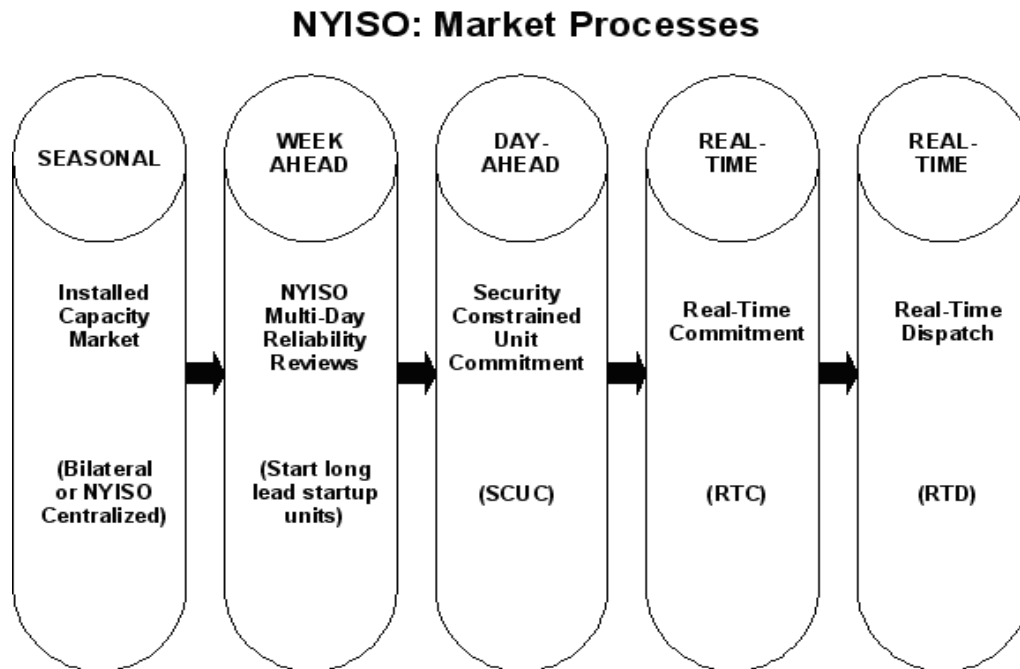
NYISO: Market Processes

SEASONAL

Installed Capacity Market

(Bilateral or NYISO Centralized)

WEEK AHEAD

NYISO Multi-Day Reliability Reviews

(Start long lead startup units)

DAY-AHEAD

Security Constrained Unit Commitment

(SCUC)

REAL-TIME

Real-Time Commitment

(RTC)

REAL-TIME

Real-Time Dispatch

(RTD)